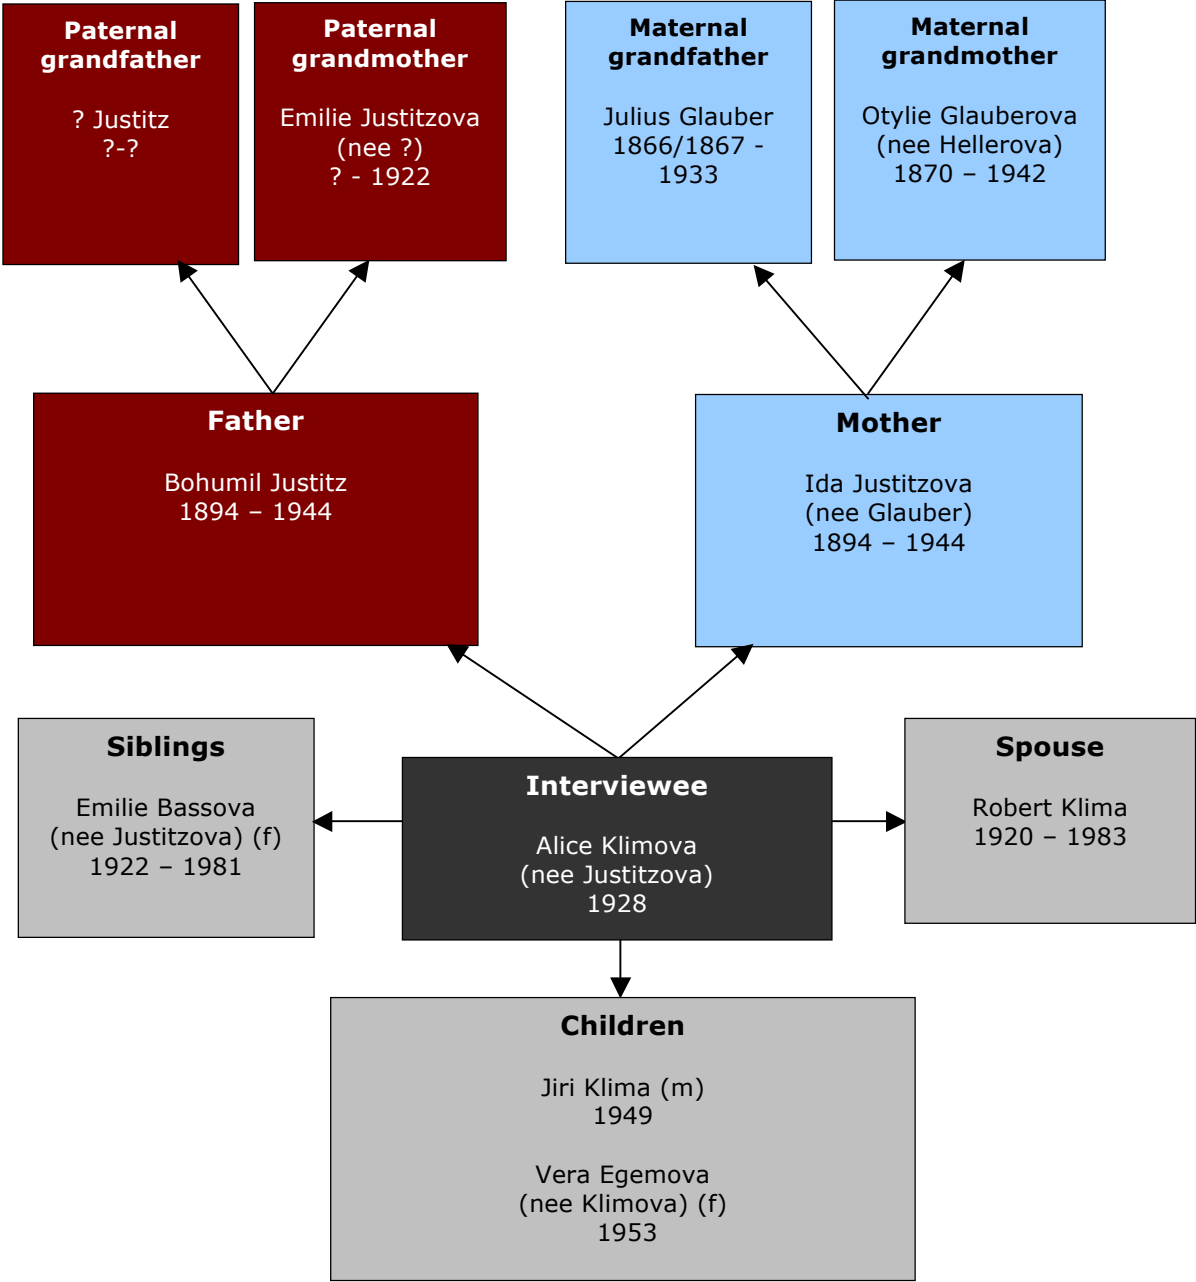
Paternal grandfather

? Justitz
?-?

Paternal grandmother

Emilie Justitzova
(nee ?)
? - 1922

Maternal grandfather

Julius Glauber
1866/1867 - 1933

Maternal grandmother

Otylie Glauberova
(nee Hellerova)
1870 – 1942

Father

Bohumil Justitz
1894 – 1944

Mother

Ida Justitzova
(nee Glauber)
1894 – 1944

Siblings

Emilie Bassova
(nee Justitzova) (f)
1922 – 1981

Interviewee

Alice Klimova
(nee Justitzova)
1928

Spouse

Robert Klima
1920 – 1983

Children

Jiri Klima (m)
1949

Vera Egemova
(nee Klimova) (f)
1953